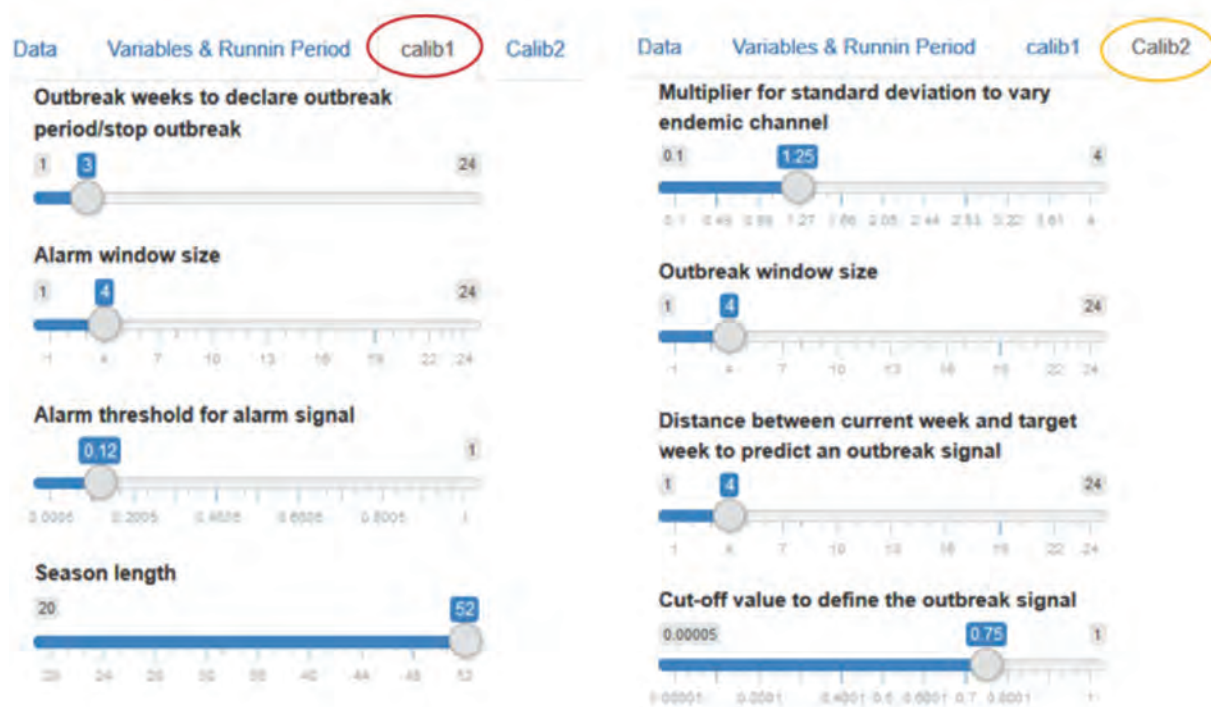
Data Variables & Runnin Period calib1 Calib2

Outbreak weeks to declare outbreak period/stop outbreak

1 3 24

Alarm window size

1 4 24

1 4 7 10 13 16 19 22 24

Alarm threshold for alarm signal

0.12 1

0.0005 0.2005 0.4005 0.6005 0.8005 1

Season length

20 52

20 24 28 32 36 40 44 48 52

Data Variables & Runnin Period calib1 Calib2

Multiplier for standard deviation to vary endemic channel

0.1 1.25 4

0.1 0.49 0.88 1.27 1.66 2.05 2.44 2.83 3.22 3.61 4

Outbreak window size

1 4 24

1 4 7 10 13 16 19 22 24

Distance between current week and target week to predict an outbreak signal

1 4 24

1 4 7 10 13 16 19 22 24

Cut-off value to define the outbreak signal

0.00005 0.75 1

0.00001 0.2001 0.4001 0.6 0.6001 0.7 0.8001 1